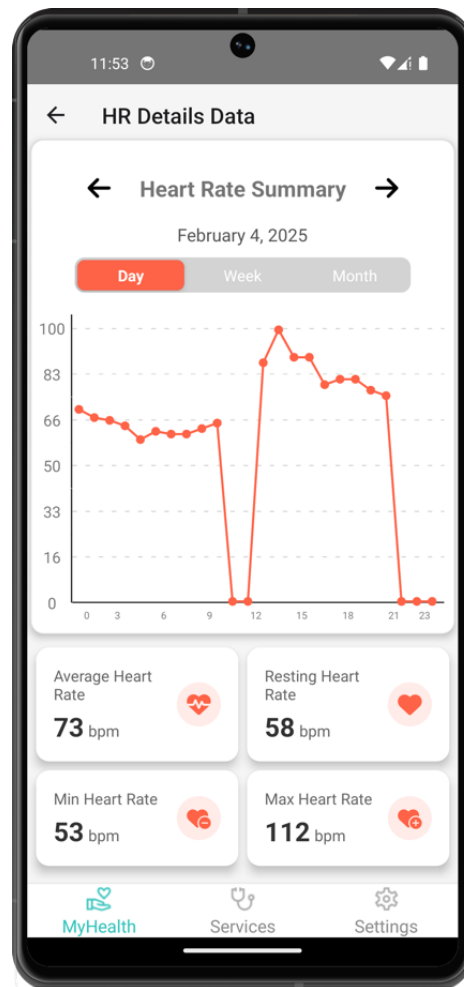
11:53

HR Details Data

Heart Rate Summary

February 4, 2025

Day | Week | Month

100
83
66
50
33
16
0

0 3 6 9 12 15 18 21 23

Average Heart Rate
73 bpm

Resting Heart Rate
58 bpm

Min Heart Rate
53 bpm

Max Heart Rate
112 bpm

MyHealth
Services
Settings